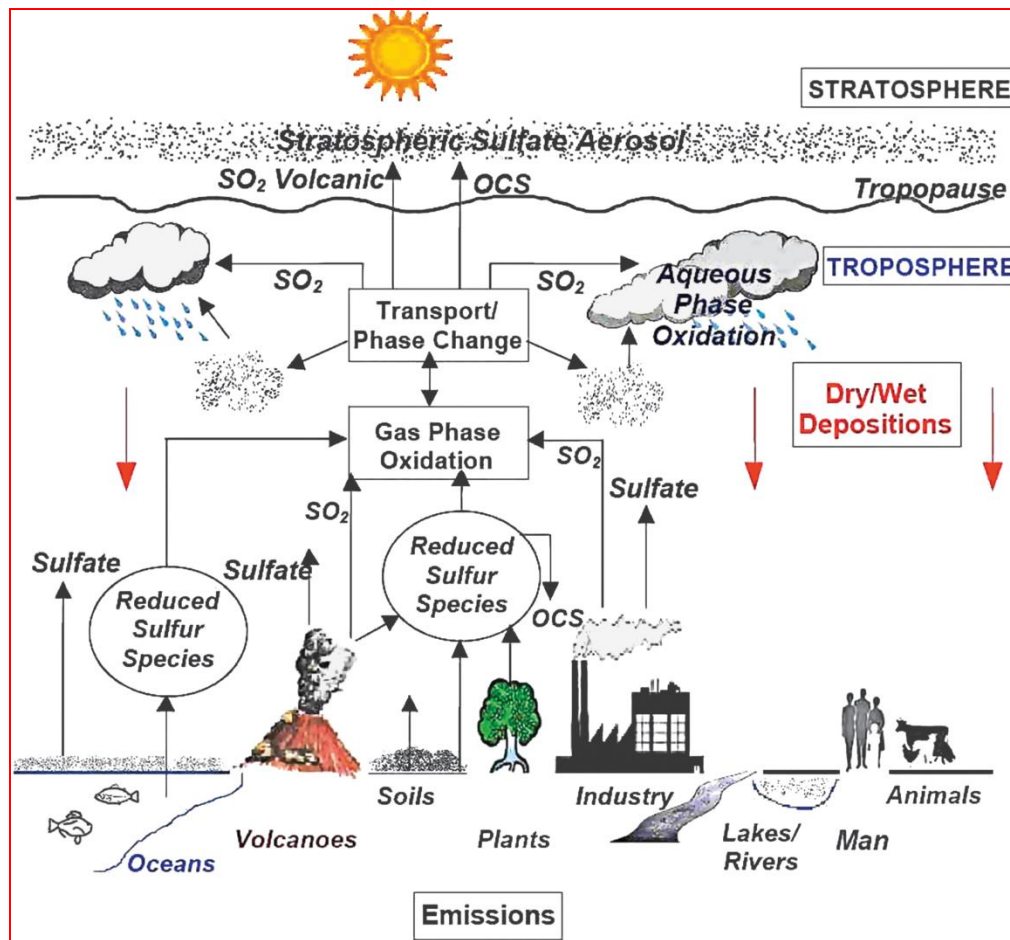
STRATOSPHERE

Stratospheric Sulfate Aerosol

$SO_2$ Volcanic

OCS

Tropopause

TROPOSPHERE

$SO_2$

$SO_2$

Transport/ Phase Change

Aqueous Phase Oxidation

Dry/Wet Depositions

Gas Phase Oxidation

$SO_2$

Sulfate

$SO_2$

Sulfate

Sulfate

Reduced Sulfur Species

Reduced Sulfur Species

OCS

Soils

Industry

Animals

Volcanoes

Plants

Lakes/ Rivers

Man

Oceans

Emissions